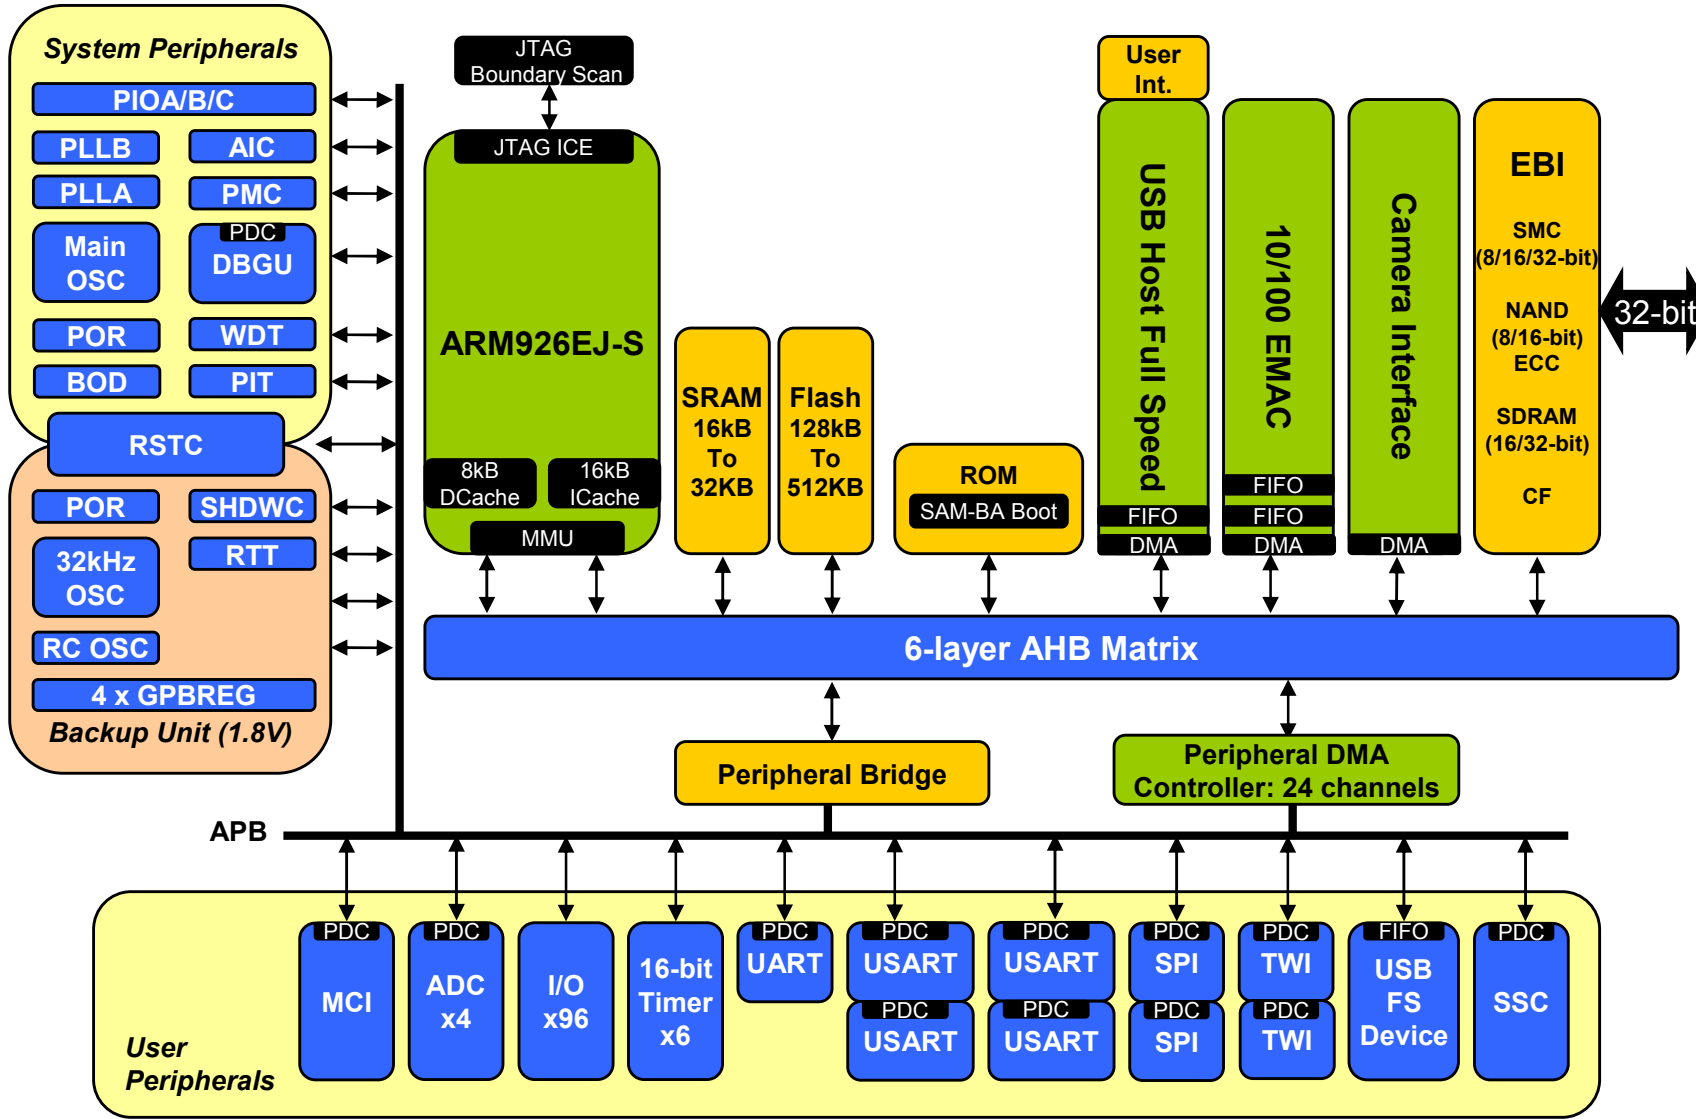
System Peripherals

PIOA/B/C

PLLB AIC

PLLA PMC

Main OSC

PDC DBGU

POR WDT

BOD PIT

RSTC

POR SHDWC

32kHz OSC

RTT

RC OSC

4 x GPBREG

Backup Unit (1.8V)

JTAG Boundary Scan

JTAG ICE

ARM926EJ-S

8kB DCache

16kB ICache

MMU

SRAM 16kB To 32KB

Flash 128kB To 512KB

ROM

SAM-BA Boot

User Int.

USB Host Full Speed

FIFO

DMA

10/100 EMAC

FIFO

FIFO

DMA

Camera Interface

DMA

EBI

SMC (8/16/32-bit)

NAND (8/16-bit) ECC

SDRAM (16/32-bit)

CF

32-bit

6-layer AHB Matrix

Peripheral Bridge

Peripheral DMA Controller: 24 channels

APB

PDC MCI

PDC ADC x4

I/O x96

16-bit Timer x6

PDC UART

PDC USART

PDC USART

PDC USART

PDC USART

PDC SPI

PDC SPI

PDC TWI

PDC TWI

FIFO USB FS Device

PDC SSC

User Peripherals